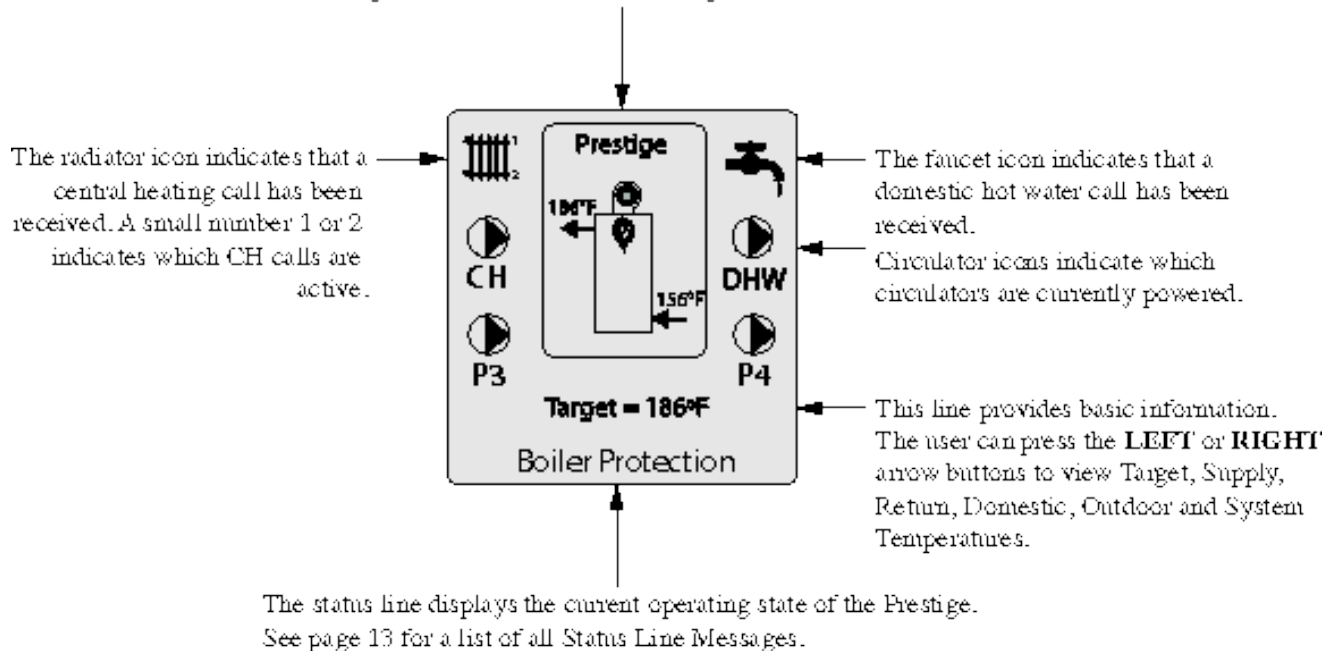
The radiator icon indicates that a central heating call has been received. A small number 1 or 2 indicates which CH calls are active.

1
2

Prestige

186°F

156°F

CH

DHW

P3

P4

Target = 186°F

Boiler Protection

The faucet icon indicates that a domestic hot water call has been received.

Circulator icons indicate which circulators are currently powered.

This line provides basic information. The user can press the **LEFT** or **RIGHT** arrow buttons to view Target, Supply, Return, Domestic, Outdoor and System Temperatures.

The status line displays the current operating state of the Prestige. See page 13 for a list of all Status Line Messages.